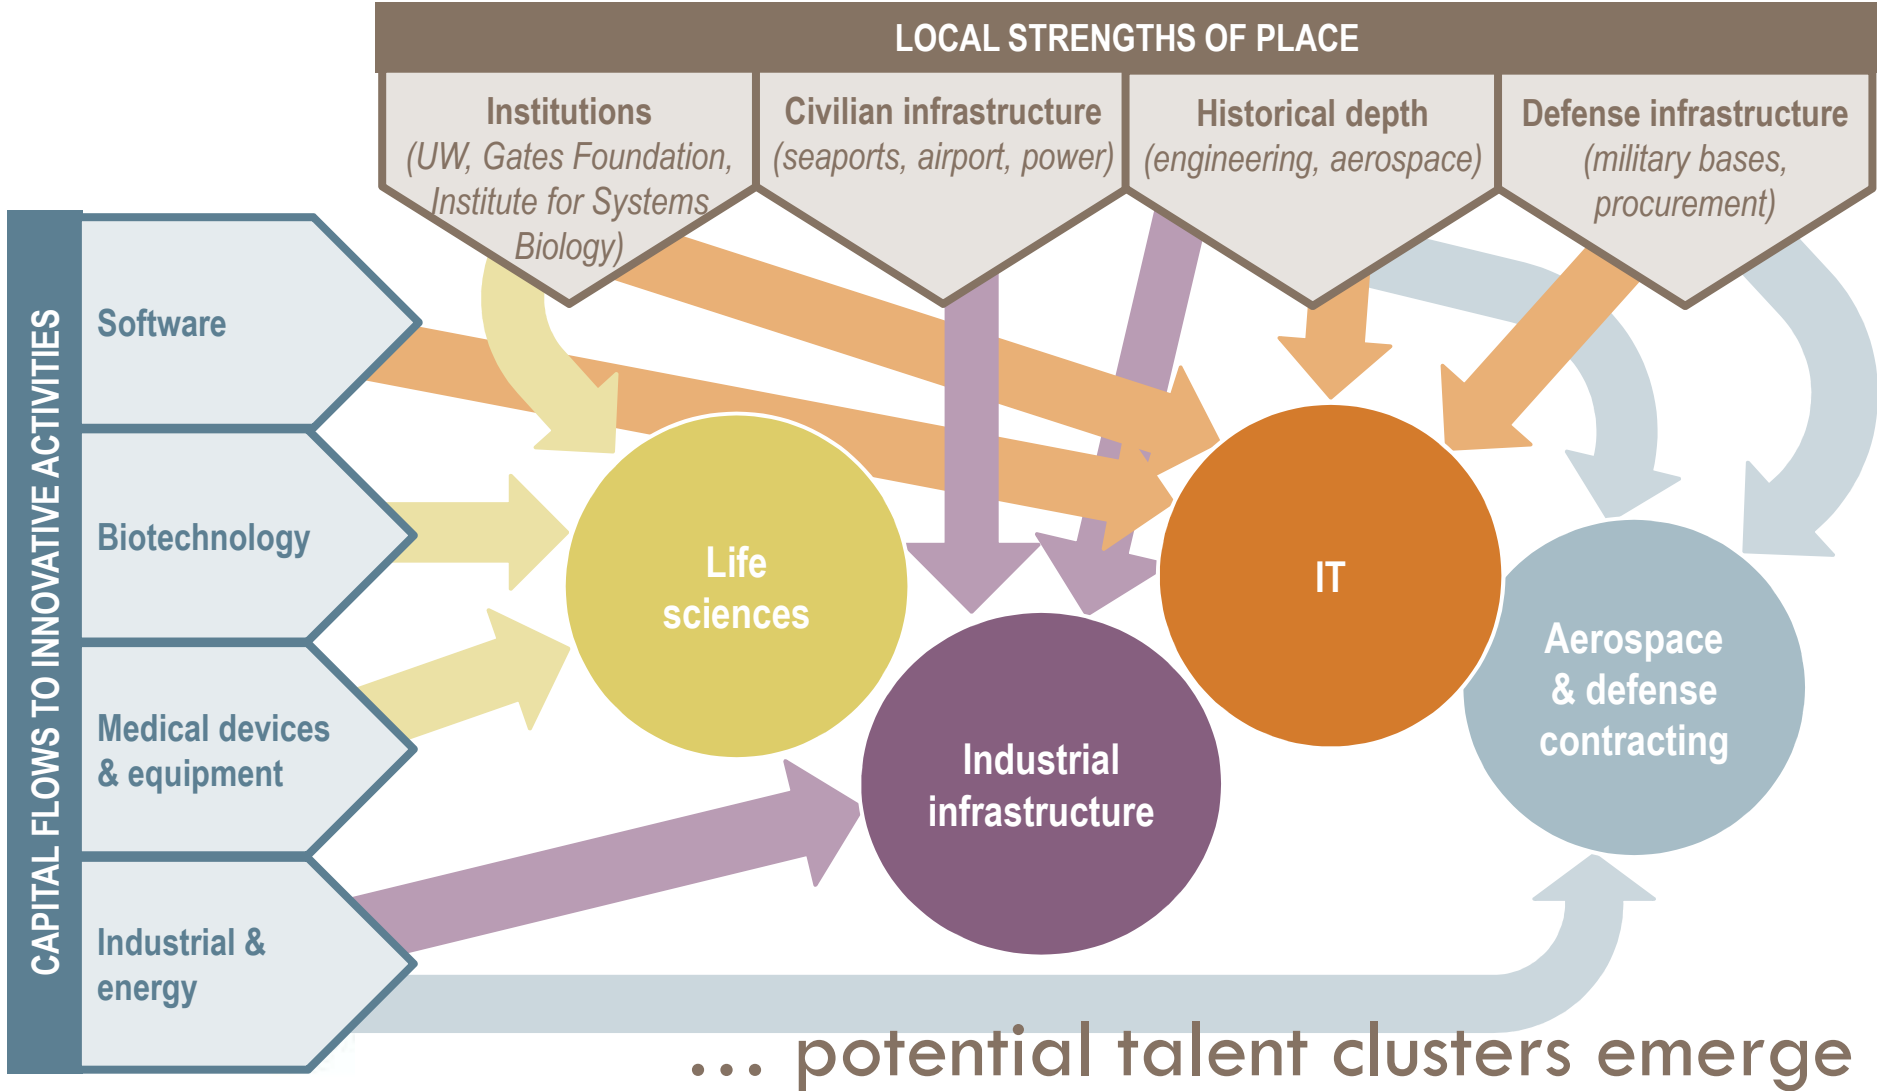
LOCAL STRENGTHS OF PLACE

Institutions (UW, Gates Foundation, Institute for Systems Biology)

Civilian infrastructure (seaports, airport, power)

Historical depth (engineering, aerospace)

Defense infrastructure (military bases, procurement)

CAPITAL FLOWS TO INNOVATIVE ACTIVITIES

Software

Biotechnology

Medical devices & equipment

Industrial & energy

Life sciences

IT

Industrial infrastructure

Aerospace & defense contracting

... potential talent clusters emerge